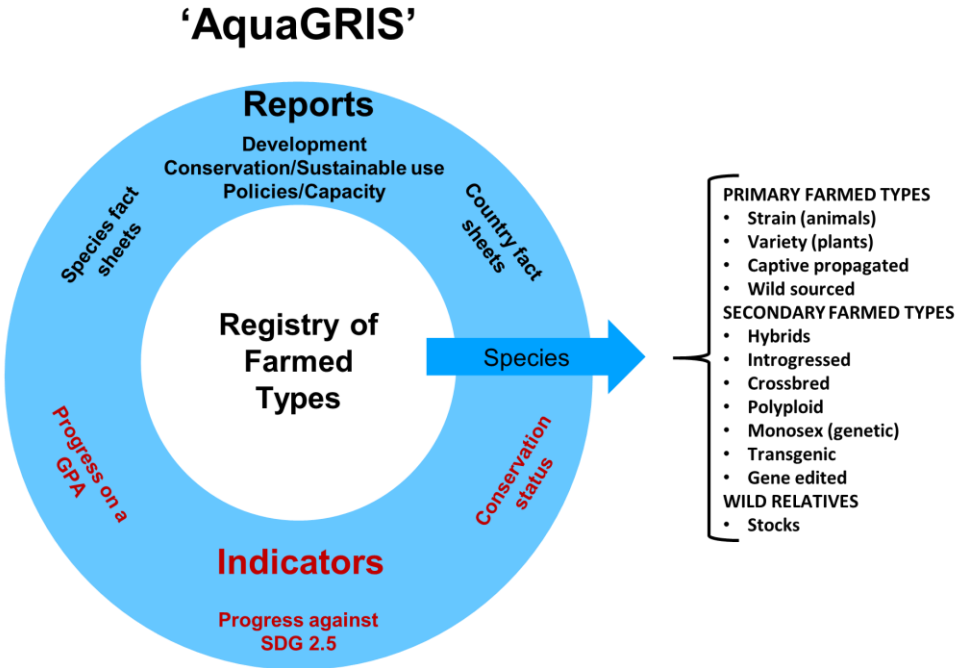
'AquaGRIS'

Reports

Development
Conservation/Sustainable use
Policies/Capacity

Species fact sheets

Country fact sheets

Registry of Farmed Types

Species

Progress on a GPA

Conservation status

Indicators

Progress against SDG 2.5

PRIMARY FARMED TYPES
- Strain (animals)
- Variety (plants)
- Captive propagated
- Wild sourced

SECONDARY FARMED TYPES
- Hybrids
- Introgressed
- Crossbred
- Polyploid
- Monosex (genetic)
- Transgenic
- Gene edited

WILD RELATIVES
- Stocks